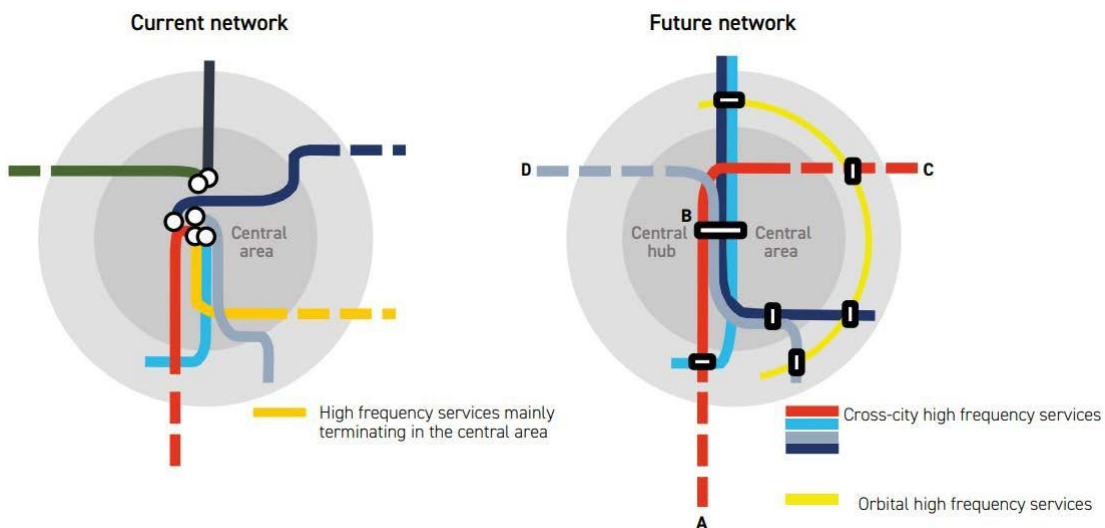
Current network

Central area

High frequency services mainly terminating in the central area

Future network

D

C

B

Central hub

Central area

A

Cross-city high frequency services

Orbital high frequency services